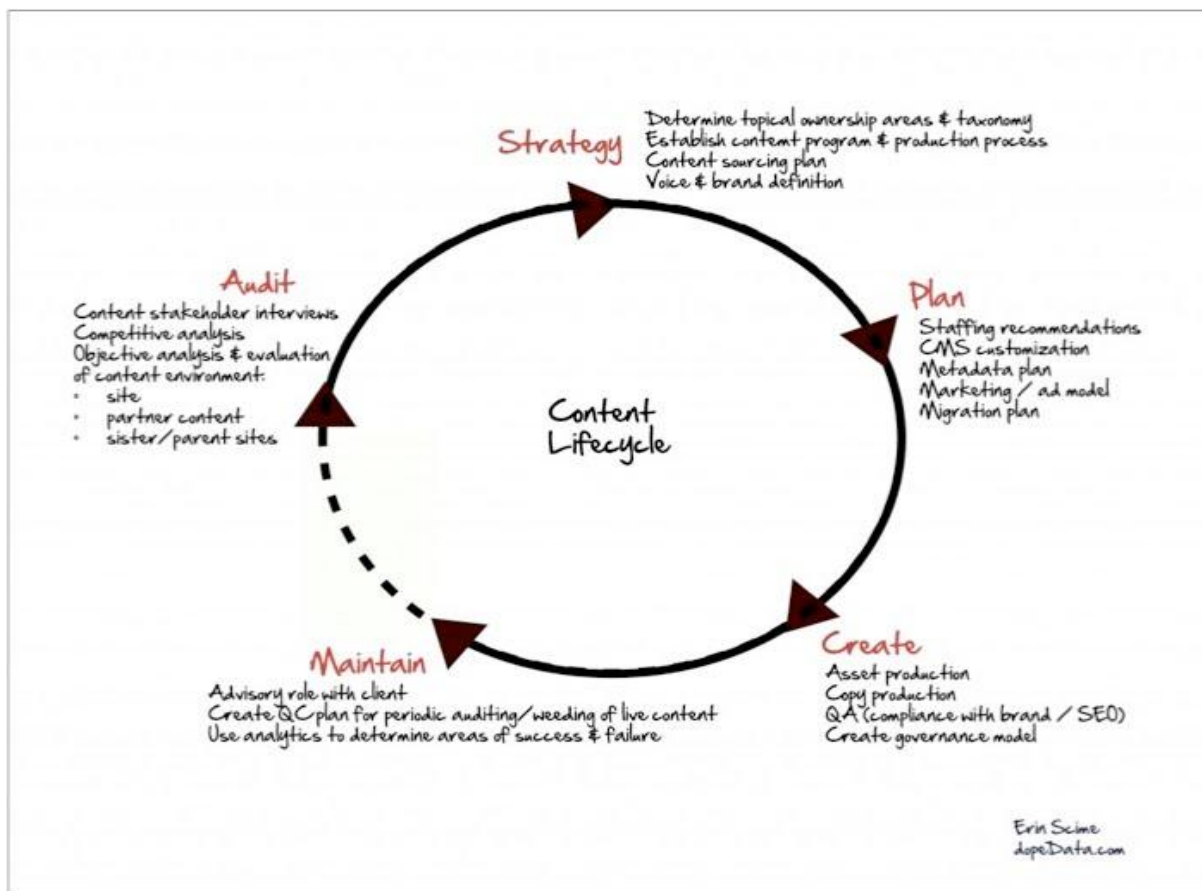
Strategy
Determine topical ownership areas & taxonomy
Establish content program & production process
Content sourcing plan
Voice & brand definition

Plan
Staffing recommendations
CMS customization
Metadata plan
Marketing / ad model
Migration plan

Create
Asset production
Copy production
QA (compliance with brand / SEO)
Create governance model

Maintain
Advisory role with client
Create QC plan for periodic auditing/weeding of live content
Use analytics to determine areas of success & failure

Audit
Content stakeholder interviews
Competitive analysis
Objective analysis & evaluation of content environment:
- site
- partner content
- sister/parent sites

Content Lifecycle

Erin Scime
dopeData.com